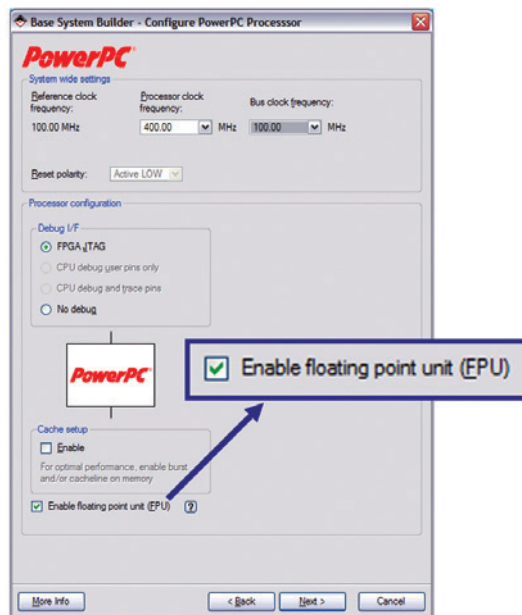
Base System Builder - Configure PowerPC Processsor

PowerPC

System wide settings

Reference clock frequency:

Processor clock frequency:

Bus clock frequency:

100.00 MHz

400.00 MHz

100.00 MHz

Reset polarity: Active LOW

Processor configuration

Debug I/F

FPGA JTAG

CPU debug user pins only

CPU debug and trace pins

No debug

PowerPC

Enable floating point unit (FPU)

Cache setup

Enable

For optimal performance, enable burst and/or cacheline on memory

Enable floating point unit (FPU) ?

More Info

< Back

Next >

Cancel